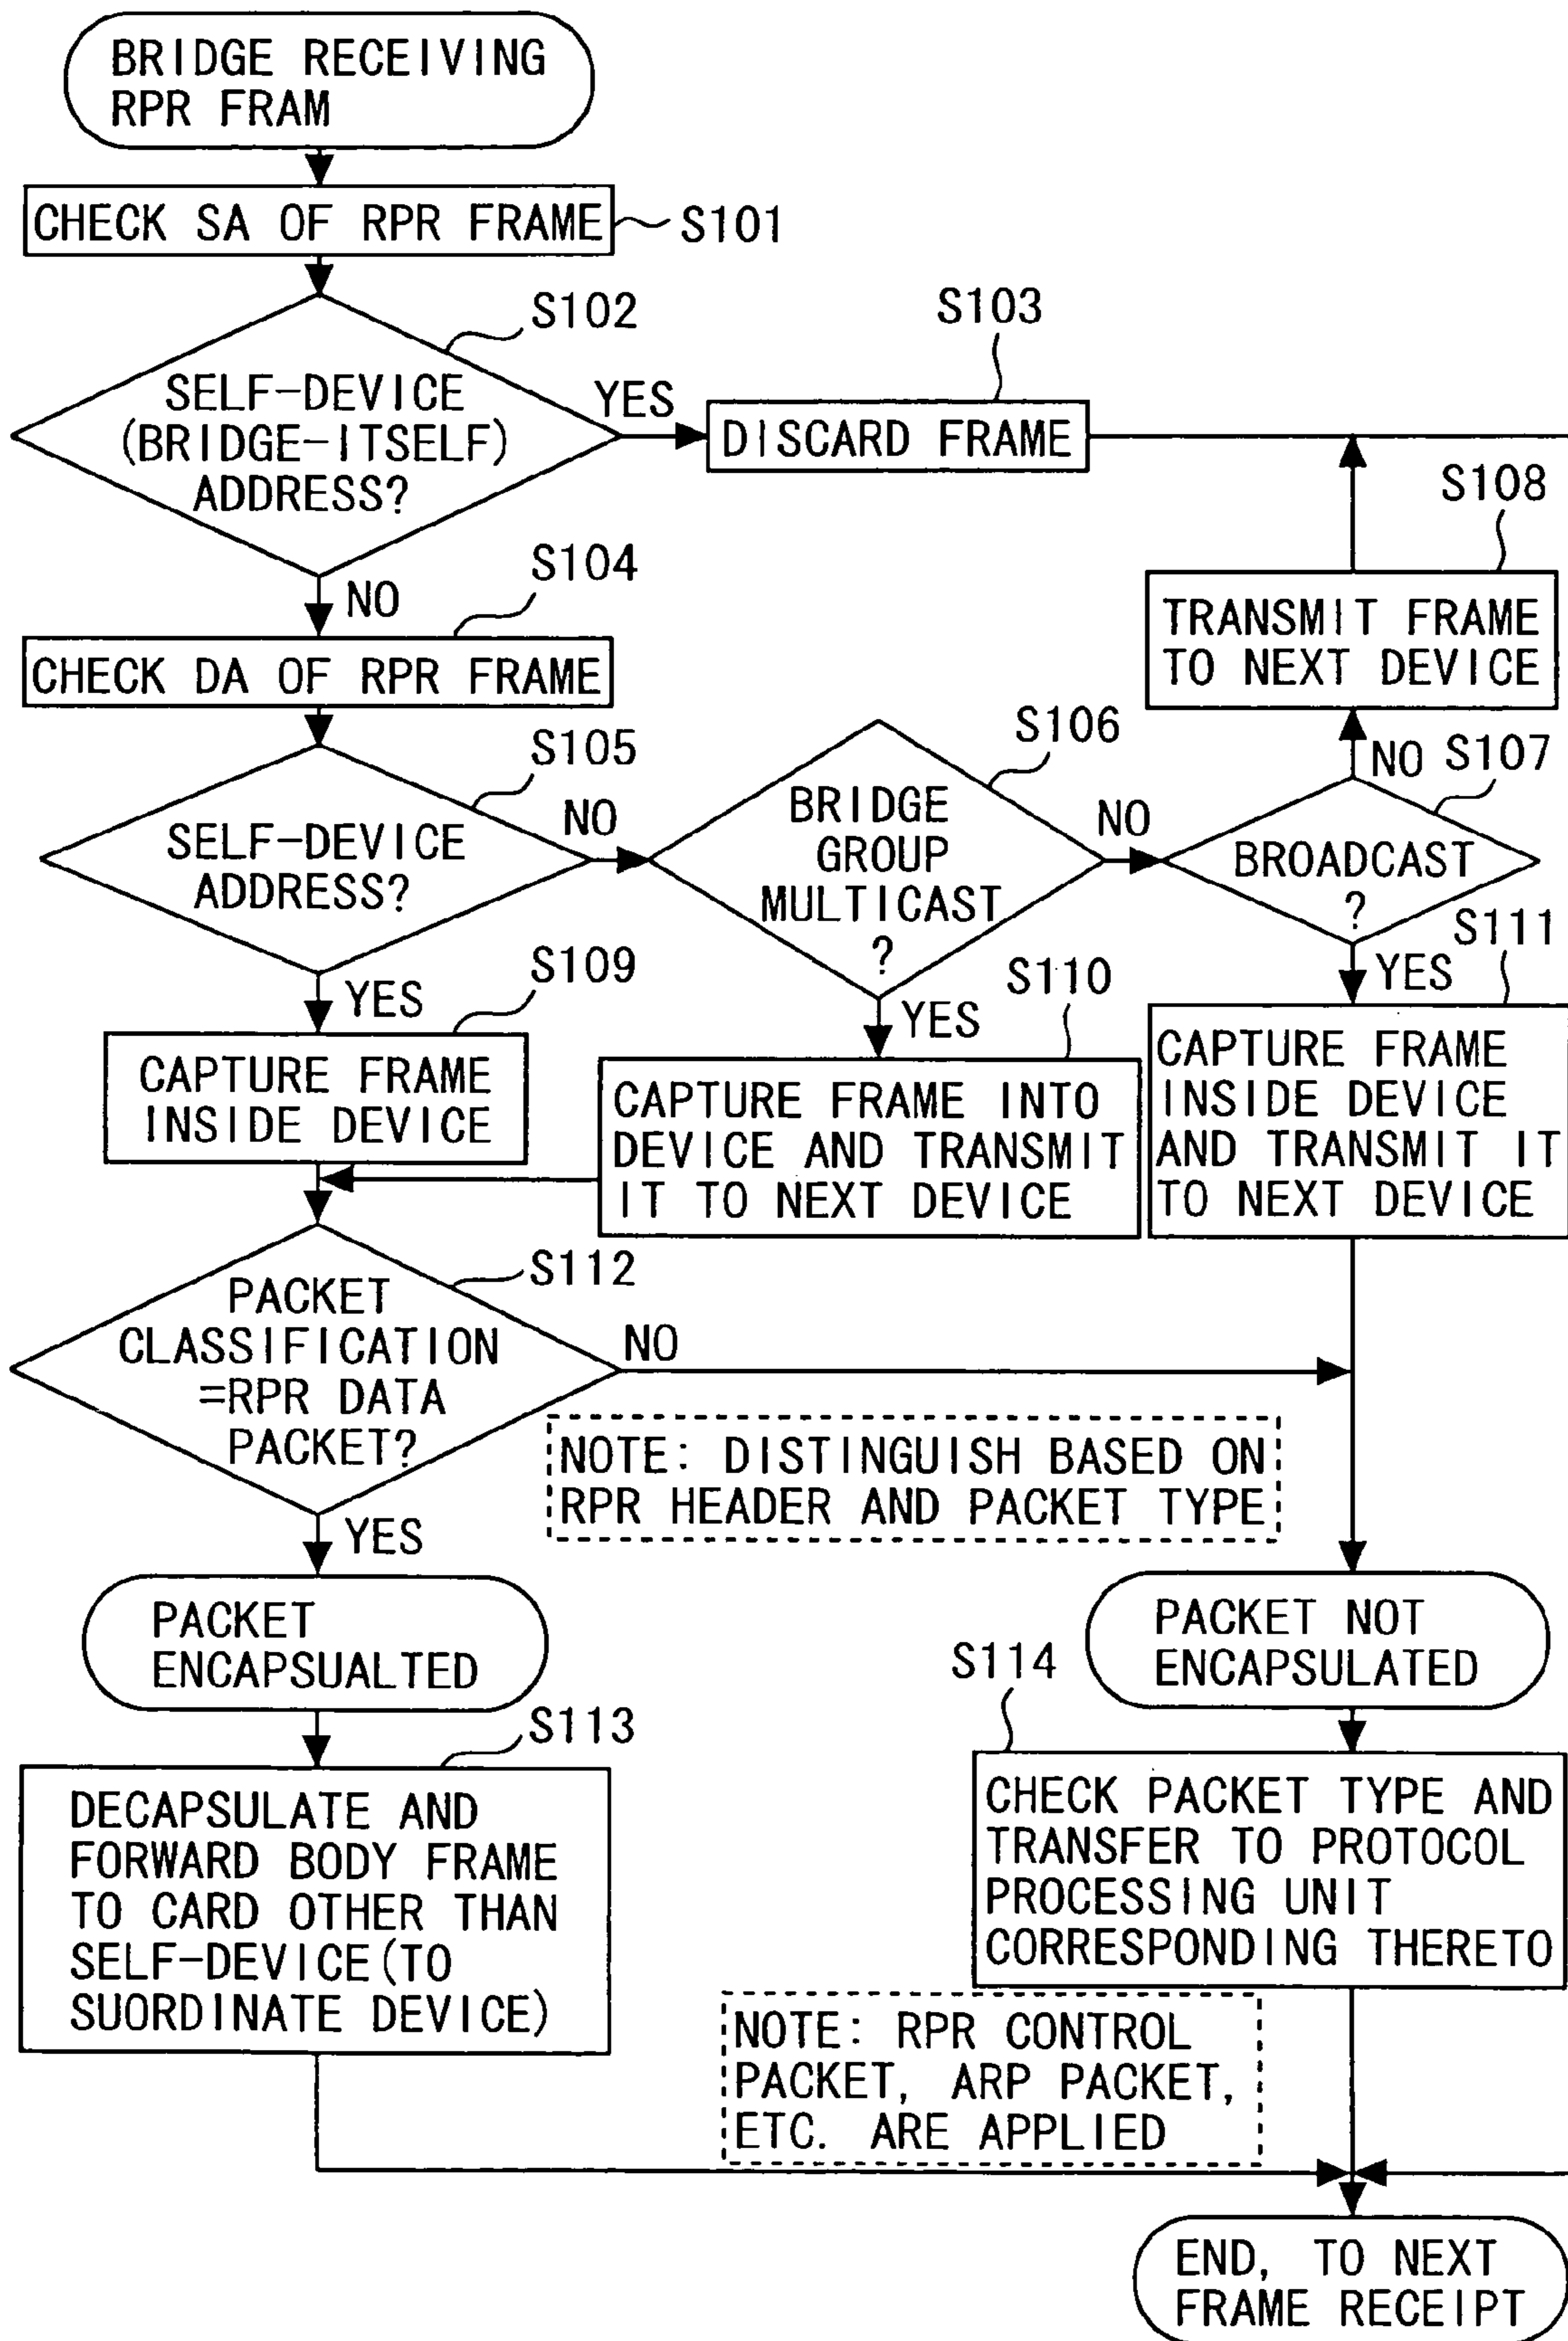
BRIDGE RECEIVING RPR FRAM

CHECK SA OF RPR FRAME
S101

S102
SELF-DEVICE (BRIDGE-ITSELF) ADDRESS?
YES

S103
DISCARD FRAME

NO
S104
CHECK DA OF RPR FRAME

S108
TRANSMIT FRAME TO NEXT DEVICE

S105
SELF-DEVICE ADDRESS?
NO

S106
BRIDGE GROUP MULTICAST ?
NO

NO S107
BROADCAST ?

YES
S109
CAPTURE FRAME INSIDE DEVICE

YES
S110
CAPTURE FRAME INTO DEVICE AND TRANSMIT IT TO NEXT DEVICE

S111
YES
CAPTURE FRAME INSIDE DEVICE AND TRANSMIT IT TO NEXT DEVICE

S112
PACKET CLASSIFICATION =RPR DATA PACKET?
NO

NOTE: DISTINGUISH BASED ON RPR HEADER AND PACKET TYPE

YES
PACKET ENCAPSUALTED

PACKET NOT ENCAPSULATED

S113
DECAPSULATE AND FORWARD BODY FRAME TO CARD OTHER THAN SELF-DEVICE(TO SUORDINATE DEVICE)

S114
CHECK PACKET TYPE AND TRANSFER TO PROTOCOL PROCESSING UNIT CORRESPONDING THERETO

NOTE: RPR CONTROL PACKET, ARP PACKET, ETC. ARE APPLIED

END, TO NEXT FRAME RECEIPT